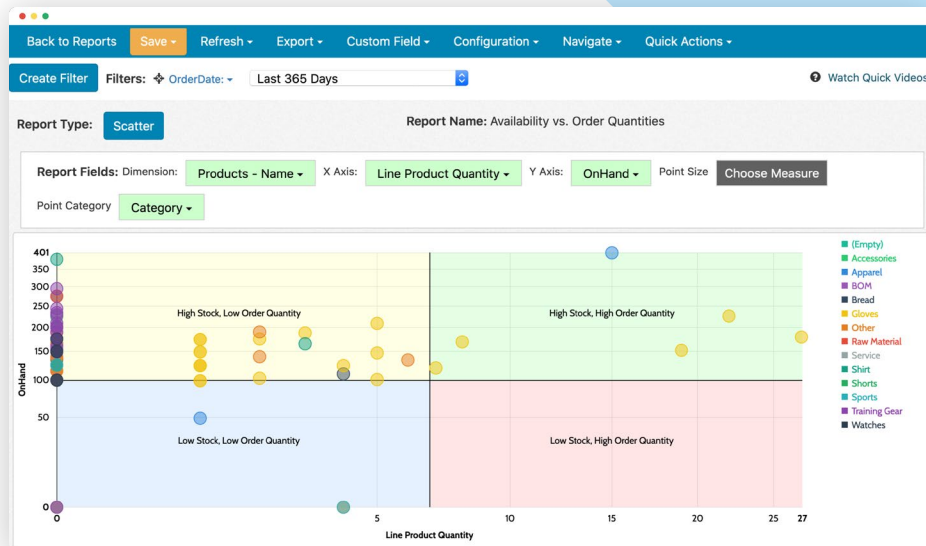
Back to Reports Save ▾ Refresh ▾ Export ▾ Custom Field ▾ Configuration ▾ Navigate ▾ Quick Actions ▾

Create Filter Filters: ✥ OrderDate: ▾ Last 365 Days

Watch Quick Videos

Report Type: Scatter

Report Name: Availability vs. Order Quantities

Report Fields: Dimension: Products - Name ▾ X Axis: Line Product Quantity ▾ Y Axis: OnHand ▾ Point Size Choose Measure

Point Category Category ▾

401
350
300
250
200
150
100
50
0

OnHand

High Stock, Low Order Quantity

High Stock, High Order Quantity

Low Stock, Low Order Quantity

Low Stock, High Order Quantity

0 5 10 15 20 25 27

Line Product Quantity

(Empty)
Accessories
Apparel
BOM
Bread
Gloves
Other
Raw Material
Service
Shirt
Shorts
Sports
Training Gear
Watches